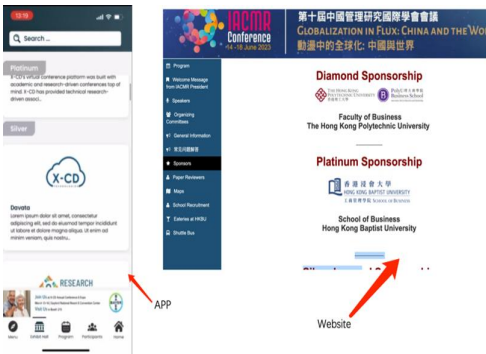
12:10

Search ...

Platinum

X-CD's virtual conference platform was built with academic and research driven conferences top of mind. X-CD has provided technical research-driven associ...

Silver

X-CD

Davata

Lorem ipsum dolor sit amet, consectetur adipiscing elit, sed do eiusmod tempor incididunt ut labore et dolore magna aliqua. Ut enim ad minim veniam, quis nostru...

RESEARCH

Menu Exhibit Hall Program Participants Home

APP

IACMR Conference 14-18 June 2023

第十屆中國管理研究國際學會會議

GLOBALIZATION IN FLUX: CHINA AND THE WO

動盪中的全球化: 中國與世界

Program

Welcome Message from IACMR President

Speakers

Organizing Committees

General Information

Sponsors

Paper Reviewers

Maps

School Recruitment

Eateries at HKBU

Shuttle Bus

Diamond Sponsorship

THE HONG KONG POLYTECHNIC UNIVERSITY 香港理工大學

PolyU Business School

Faculty of Business
The Hong Kong Polytechnic University

Platinum Sponsorship

香港浸會大學 HONG KONG BAPTIST UNIVERSITY

工商管理學院 SCHOOL OF BUSINESS

School of Business
Hong Kong Baptist University

Website